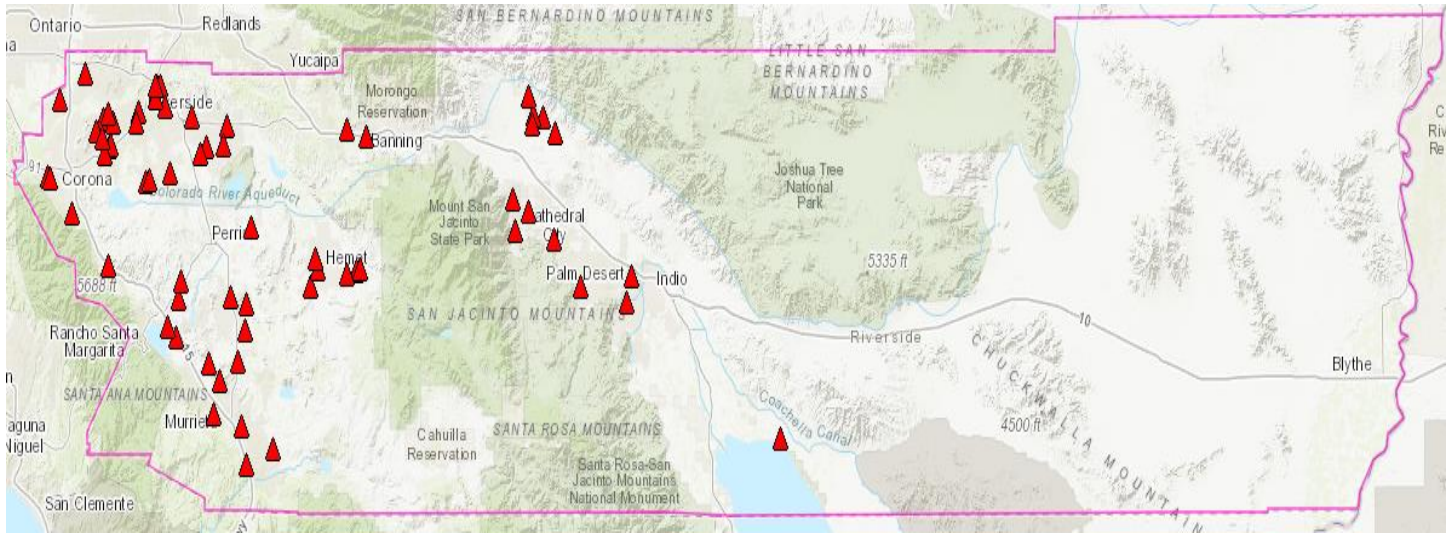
Ontario
Redlands
SAN BERNARDINO MOUNTAINS
Yucaipa
LITTLE SAN BERNARDINO MOUNTAINS
Morongo Reservation
erside
Banning
Joshua Tree National Park
91
Corona
Colorado River Aqueduct
Mount San Jacinto State Park
athedral City
Perri
Hemet
Palm Desert
Indio
5335 ft
5688 ft
SAN JACINTO MOUNTAINS
10
Riverside
Rancho Santa Margarita
15
CHUCKWALLA MOUNTAIN
Blythe
SANTA ANA MOUNTAINS
Murriet
aguna Niguel
Cahuilla Reservation
SANTA ROSA MOUNTAINS
Coachella Canal
4500 ft
Santa Rosa-San Jacinto Mountains National Monument
San Clemente
C Riv Re